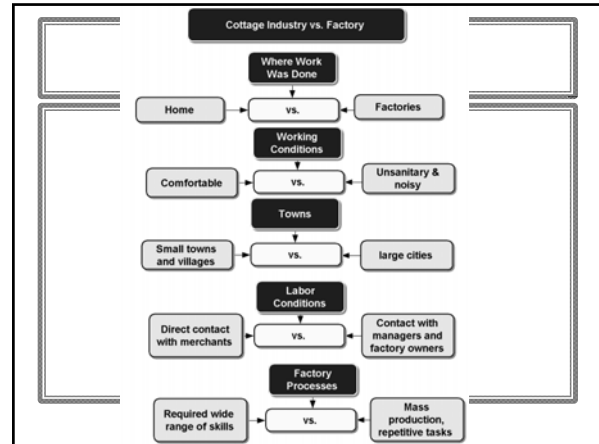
Cottage Industry vs. Factory

Where Work Was Done

Home

vs.

Factories

Working Conditions

Comfortable

vs.

Unsanitary & noisy

Towns

Small towns and villages

vs.

large cities

Labor Conditions

Direct contact with merchants

vs.

Contact with managers and factory owners

Factory Processes

Required wide range of skills

vs.

Mass production, repetitive tasks